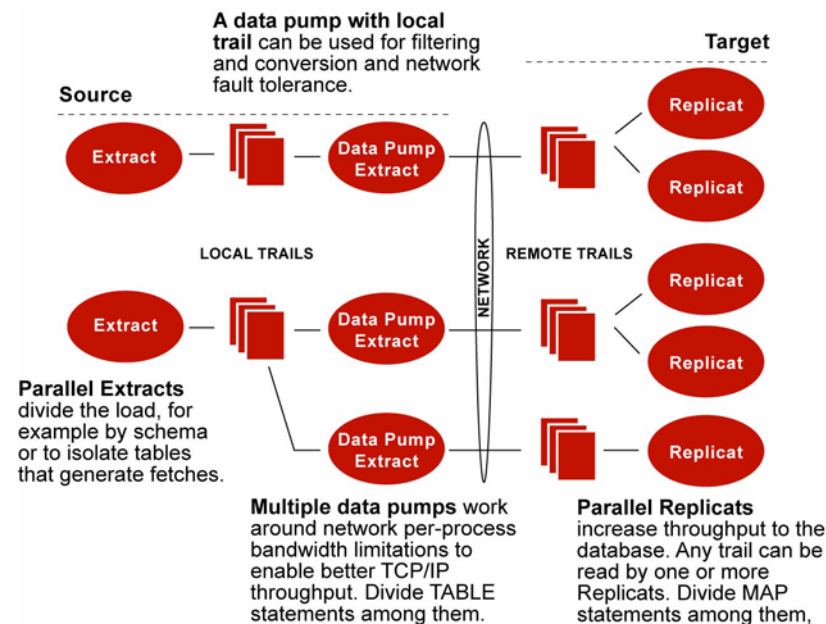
**A data pump with local trail** can be used for filtering and conversion and network fault tolerance.

Source

Target

Extract

Data Pump Extract

Replicat

Replicat

LOCAL TRAILS

NETWORK

REMOTE TRAILS

Replicat

Extract

Data Pump Extract

Replicat

**Parallel Extracts** divide the load, for example by schema or to isolate tables that generate fetches.

Data Pump Extract

Replicat

**Multiple data pumps** work around network per-process bandwidth limitations to enable better TCP/IP throughput. Divide TABLE statements among them.

**Parallel Replicats** increase throughput to the database. Any trail can be read by one or more Replicats. Divide MAP statements among them,